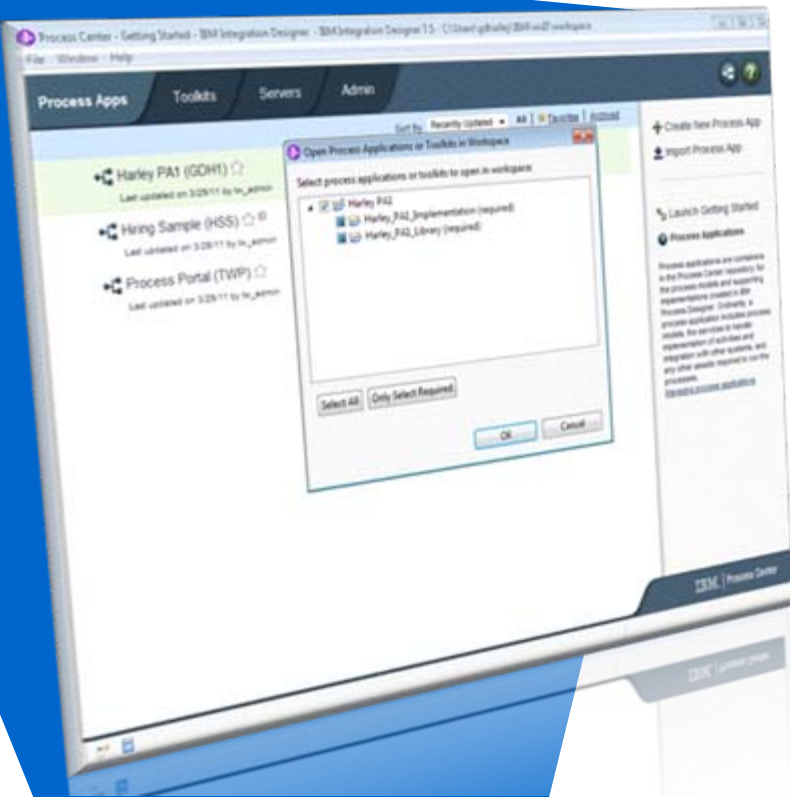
Process Center - Getting Started - IBM Integration Designer - IBM Integration Designer 7.5 - C:\Users\gdhailey\IBM\rationalsdp\workspace

File Window Help

Process Apps Toolkits Servers Admin

Sort By Recently Updated All | Favorites | Archived

Harley PA1 (GDH1)
Last updated on 3/29/11 by tw_admin

Hiring Sample (HSS)
Last updated on 3/29/11 by tw_admin

Process Portal (TWP)
Last updated on 3/29/11 by tw_admin

Open Process Applications or Toolkits in Workspace

Select process applications or toolkits to open in workspace:

Harley PA2
Harley_PA2_Implementation (required)
Harley_PA2_Library (required)

Select All Only Select Required

OK Cancel

Create New Process App
Import Process App

Launch Getting Started

Process Applications

Process applications are containers in the Process Center repository for the process models and supporting implementations created in IBM Process Designer. Ordinarily, a process application includes process models, the services to handle implementation of activities and integration with other systems, and any other assets required to run the processes.
Managing process applications

IBM Process Center